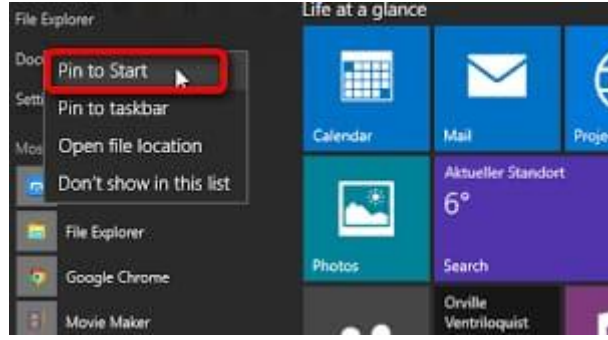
File Explorer

Doc

Setti

Mos

Pin to Start

Pin to taskbar

Open file location

Don't show in this list

File Explorer

Google Chrome

Movie Maker

Life at a glance

Calendar

Mail

Proje

Aktueller Standort

6°

Photos

Search

Orville Ventriloquist